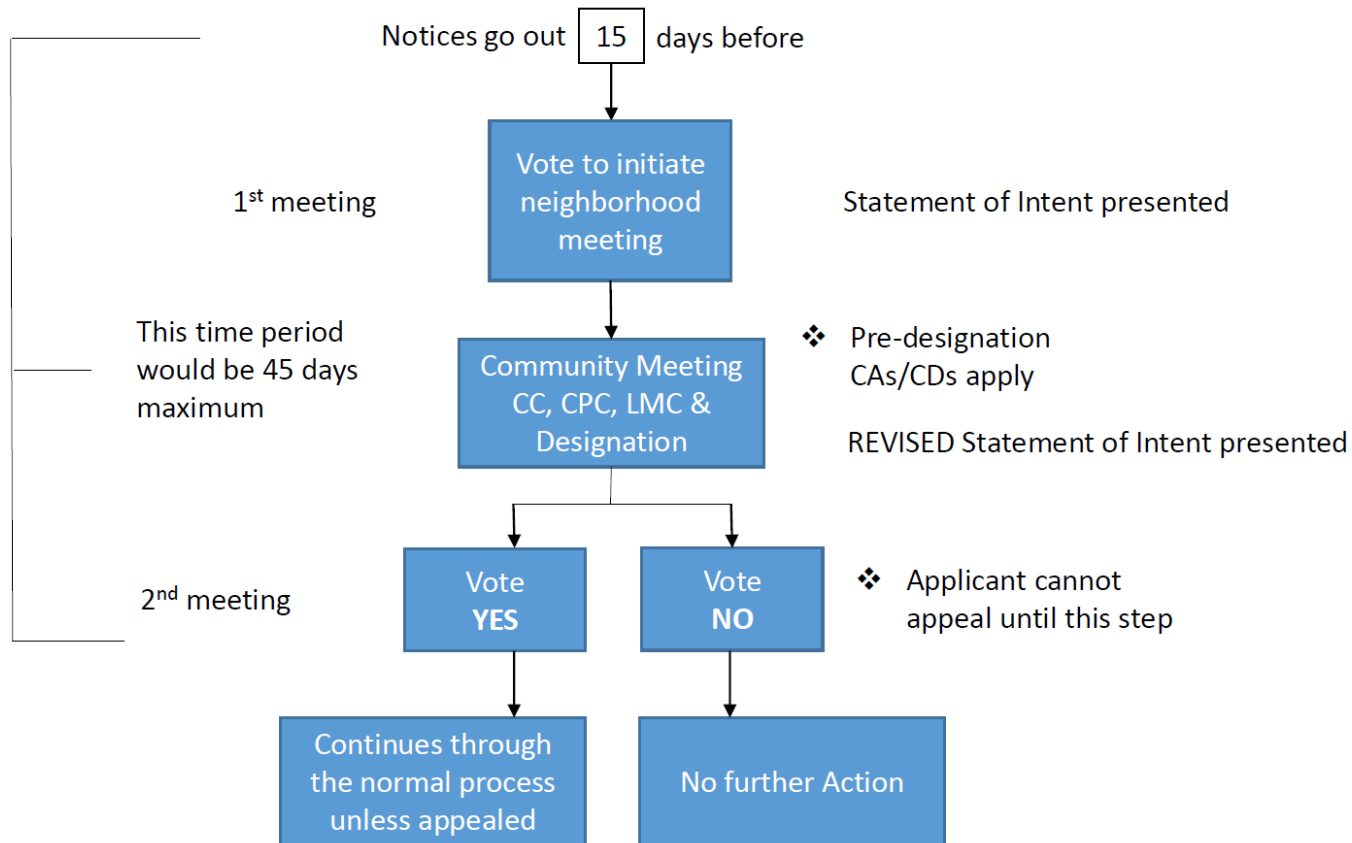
Notices go out 15 days before

1$^{st}$ meeting

Vote to initiate neighborhood meeting

Statement of Intent presented

This time period would be 45 days maximum

Community Meeting CC, CPC, LMC & Designation

❖ Pre-designation CAs/CDs apply

REVISED Statement of Intent presented

2$^{nd}$ meeting

Vote **YES**

Vote **NO**

❖ Applicant cannot appeal until this step

Continues through the normal process unless appealed

No further Action